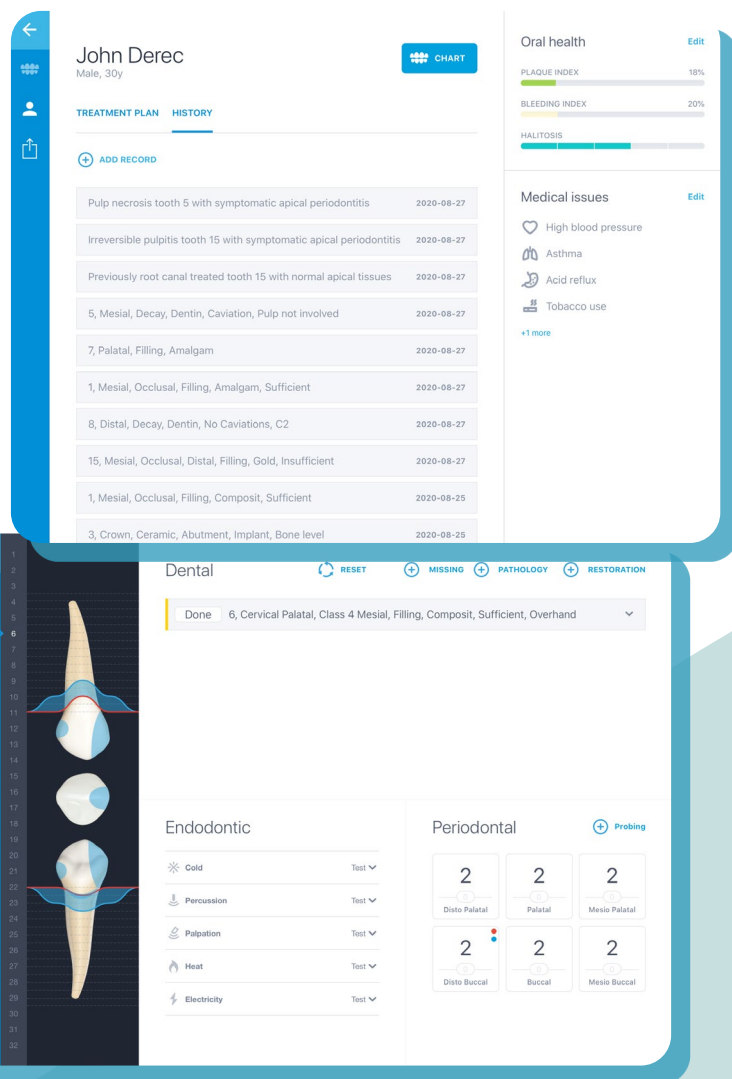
John Derec
Male, 30y

CHART

TREATMENT PLAN HISTORY

ADD RECORD

| | |
|---|---|
| Pulp necrosis tooth 5 with symptomatic apical periodontitis | 2020-08-27 |
| Irreversible pulpitis tooth 15 with symptomatic apical periodontitis | 2020-08-27 |
| Previously root canal treated tooth 15 with normal apical tissues | 2020-08-27 |
| 5, Mesial, Decay, Dentin, Caviation, Pulp not involved | 2020-08-27 |
| 7, Palatal, Filling, Amalgam | 2020-08-27 |
| 1, Mesial, Occlusal, Filling, Amalgam, Sufficient | 2020-08-27 |
| 8, Distal, Decay, Dentin, No Caviations, C2 | 2020-08-27 |
| 15, Mesial, Occlusal, Distal, Filling, Gold, Insufficient | 2020-08-27 |
| 1, Mesial, Occlusal, Filling, Composit, Sufficient | 2020-08-25 |
| 3, Crown, Ceramic, Abutment, Implant, Bone level | 2020-08-25 |

Oral health Edit
PLAQUE INDEX 18%
BLEEDING INDEX 20%
HALITOSIS

Medical issues Edit
High blood pressure
Asthma
Acid reflux
Tobacco use
+1 more

1
2
3
4
5
6
7
8
9
10
11
12
13
14
15
16
17
18
19
20
21
22
23
24
25
26
27
28
29
30
31
32

Dental RESET MISSING PATHOLOGY RESTORATION

Done 6, Cervical Palatal, Class 4 Mesial, Filling, Composit, Sufficient, Overhand

Endodontic
Cold Test
Percussion Test
Palpation Test
Heat Test
Electricity Test

Periodontal Probing
2 Disto Palatal
2 Palatal
2 Mesio Palatal
2 Disto Buccal
2 Buccal
2 Mesio Buccal